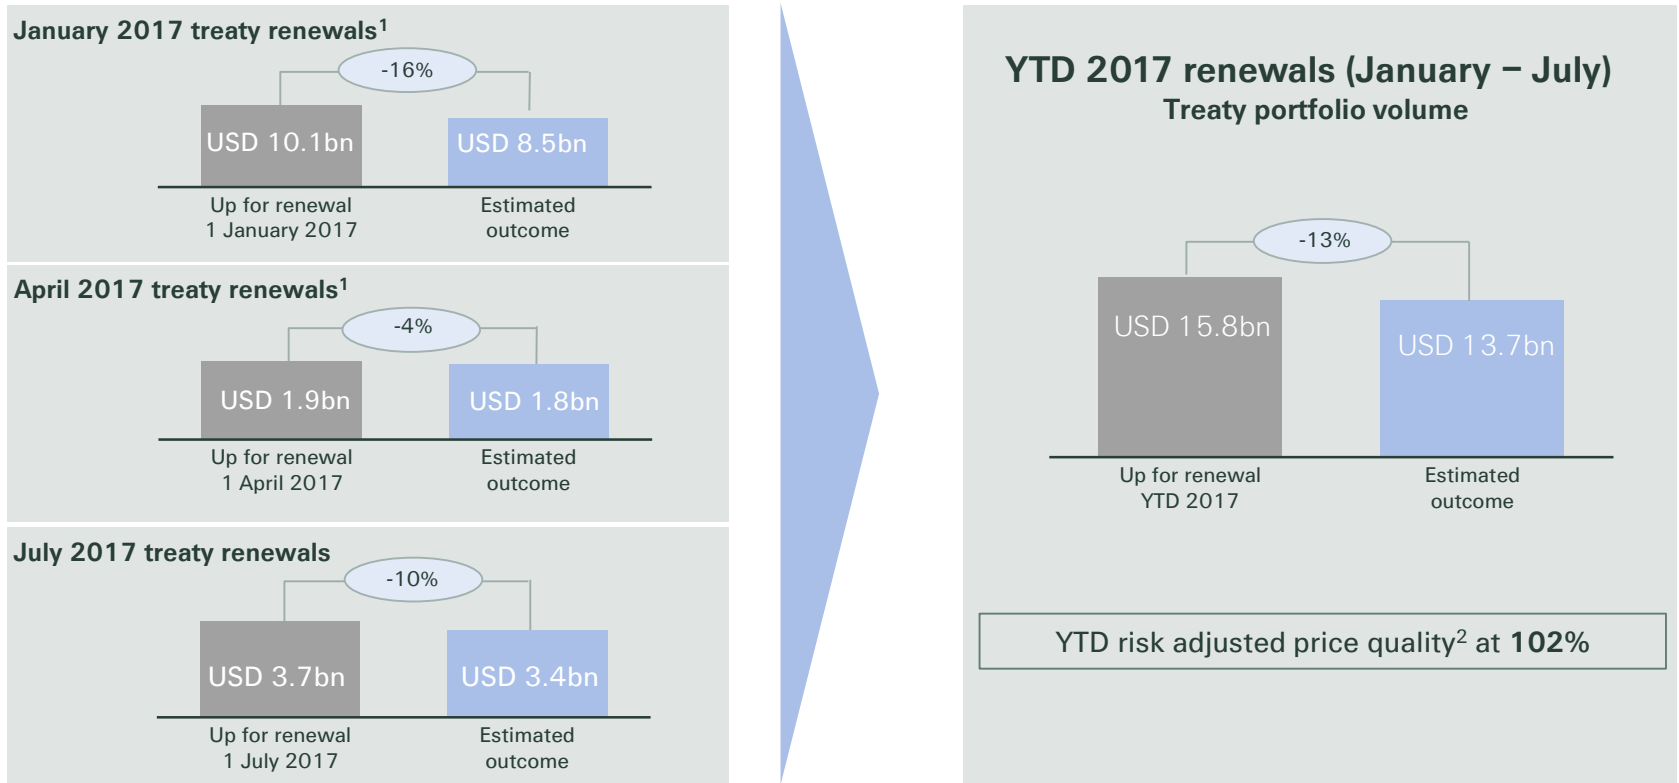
January 2017 treaty renewals$^1$

-16%

USD 10.1bn

USD 8.5bn

Up for renewal
1 January 2017

Estimated
outcome

April 2017 treaty renewals$^1$

-4%

USD 1.9bn

USD 1.8bn

Up for renewal
1 April 2017

Estimated
outcome

July 2017 treaty renewals

-10%

USD 3.7bn

USD 3.4bn

Up for renewal
1 July 2017

Estimated
outcome

YTD 2017 renewals (January – July)
Treaty portfolio volume

-13%

USD 15.8bn

USD 13.7bn

Up for renewal
YTD 2017

Estimated
outcome

YTD risk adjusted price quality$^2$ at **102%**